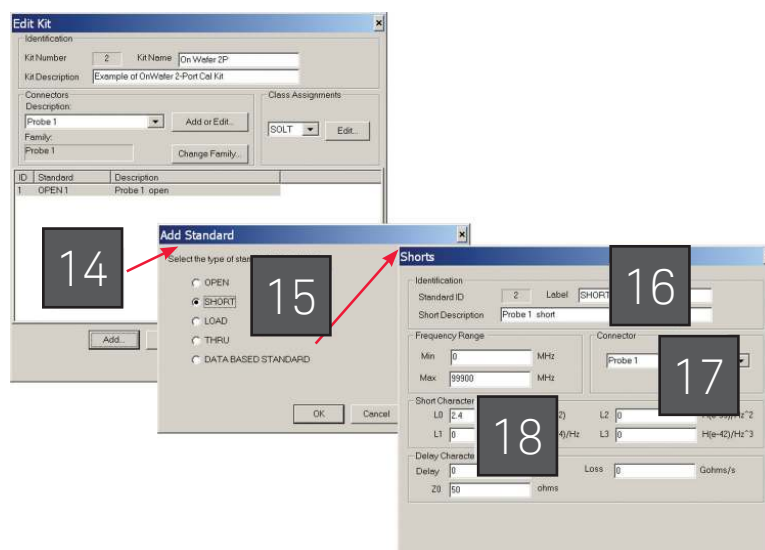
Edit Kit

Identification
Kit Number 2 Kit Name On Wafer 2P
Kit Description Example of OnWafer 2-Port Cal Kit

Connectors
Description:
Probe 1
Add or Edit...
Family:
Probe 1
Change Family...

Class Assignments
SOLT
Edit...

| ID | Standard | Description |
|---|---|---|
| 1 | OPEN 1 | Probe 1 open |

Add...

14

Add Standard
Select the type of stan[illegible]
OPEN
SHORT
LOAD
THRU
DATA BASED STANDARD
OK
Cancel

15

Shorts
Identification
Standard ID 2 Label SHORT
Short Description Probe 1 short

16

Frequency Range
Min 0 MHz
Max 99900 MHz

Connector
Probe 1

17

Short Character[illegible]
L0 2.4 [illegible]2)
L1 0 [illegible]4)/Hz
L2 0 H(e-33)/Hz^2
L3 0 H(e-42)/Hz^3

18

Delay Characte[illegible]
Delay 0
Loss 0 Gohms/s
Z0 50 ohms